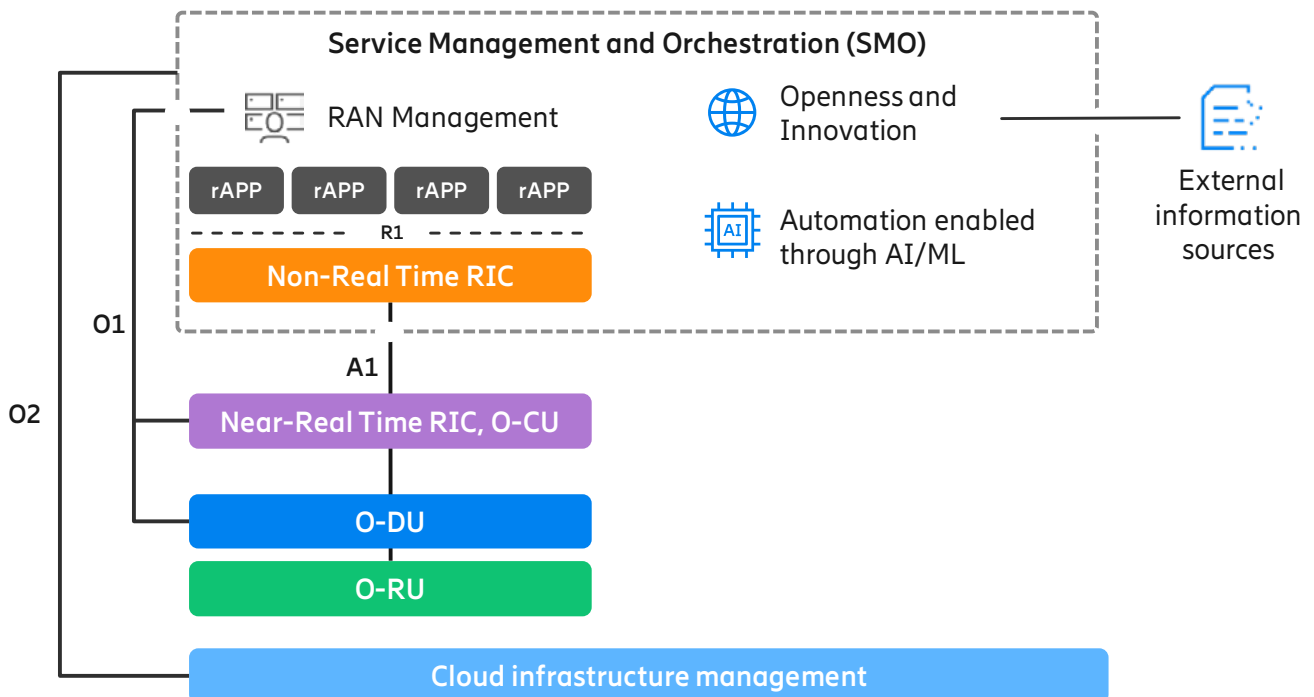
Service Management and Orchestration (SMO)

RAN Management

rAPP rAPP rAPP rAPP

R1

Non-Real Time RIC

Openness and Innovation

Automation enabled through AI/ML

AI

External information sources

O1

O2

A1

Near-Real Time RIC, O-CU

O-DU

O-RU

Cloud infrastructure management